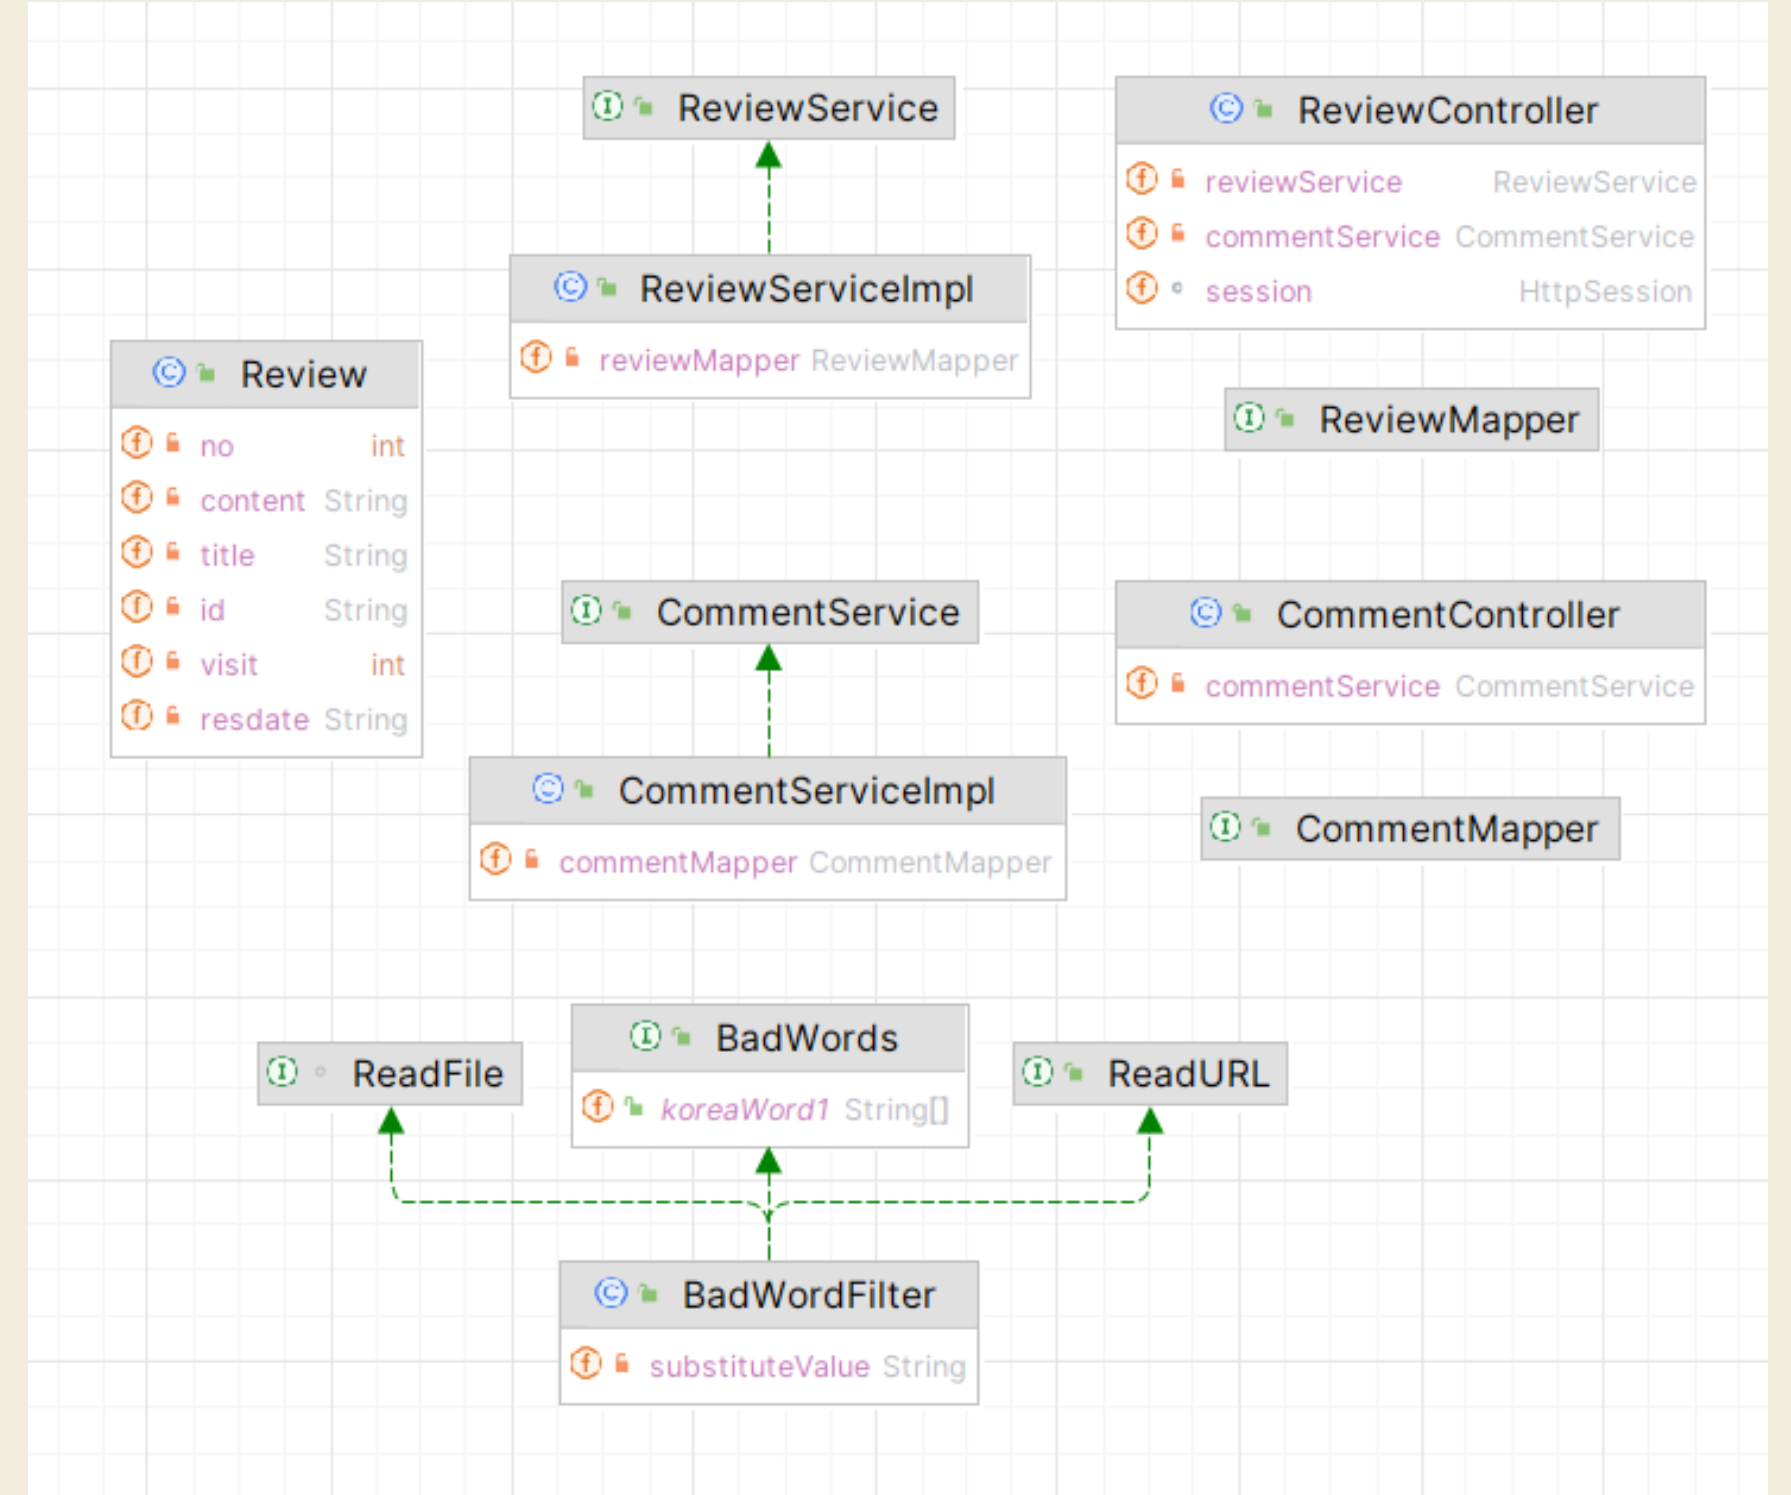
ReviewService

ReviewController
reviewService ReviewService
commentService CommentService
session HttpSession

ReviewServiceImpl
reviewMapper ReviewMapper

Review
no int
content String
title String
id String
visit int
resdate String

ReviewMapper

CommentService

CommentController
commentService CommentService

CommentServiceImpl
commentMapper CommentMapper

CommentMapper

ReadFile

BadWords
koreaWord1 String[]

ReadURL

BadWordFilter
substituteValue String